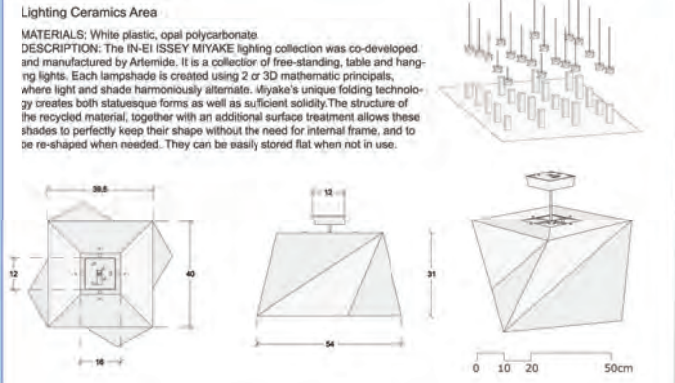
Lighting Ceramics Area

MATERIALS: White plastic, opal polycarbonate
DESCRIPTION: The IN-EI ISSEY MIYAKE lighting collection was co-developed and manufactured by Artemide. It is a collection of free-standing, table and hanging lights. Each lampshade is created using 2 or 3D mathematic principals, where light and shade harmoniously alternate. Miyake's unique folding technology creates both statuesque forms as well as sufficient solidity. The structure of the recycled material, together with an additional surface treatment allows these shades to perfectly keep their shape without the need for internal frame, and to be re-shaped when needed. They can be easily stored flat when not in use.

39.5

12

40

16

12

31

54

0 10 20 50cm